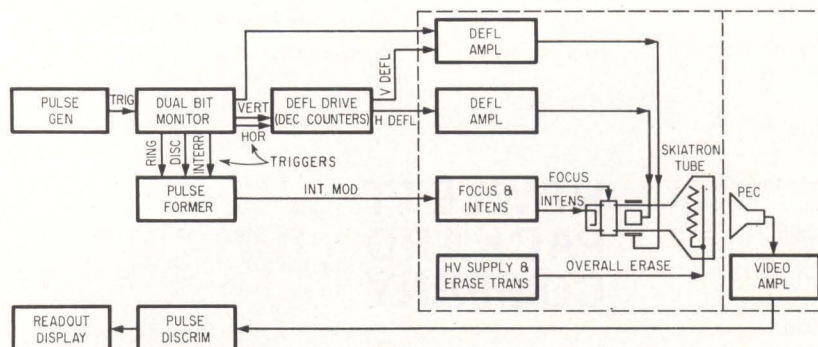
PULSE GEN
TRIG
DUAL BIT MONITOR
VERT
HOR
RING
DISC
INTERR
TRIGGERS
DEFL DRIVE (DEC COUNTERS)
V DEFL
H DEFL
DEFL AMPL
DEFL AMPL
PULSE FORMER
INT MOD
FOCUS & INTENS
FOCUS
INTENS
SKIATRON TUBE
PEC
HV SUPPLY & ERASE TRANS
OVERALL ERASE
VIDEO AMPL
READOUT DISPLAY
PULSE DISCRIM